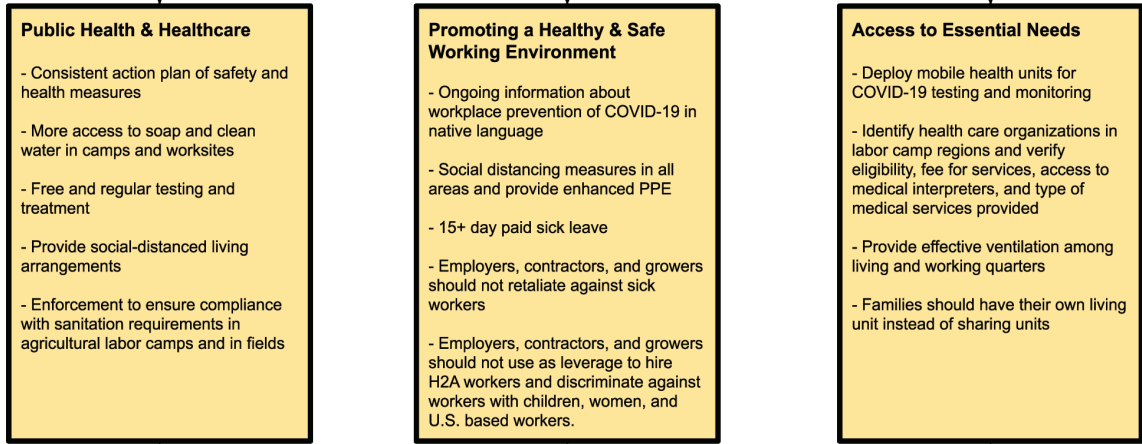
Public Health & Healthcare

- Consistent action plan of safety and health measures

- More access to soap and clean water in camps and worksites

- Free and regular testing and treatment

- Provide social-distanced living arrangements

- Enforcement to ensure compliance with sanitation requirements in agricultural labor camps and in fields

Promoting a Healthy & Safe Working Environment

- Ongoing information about workplace prevention of COVID-19 in native language

- Social distancing measures in all areas and provide enhanced PPE

- 15+ day paid sick leave

- Employers, contractors, and growers should not retaliate against sick workers

- Employers, contractors, and growers should not use as leverage to hire H2A workers and discriminate against workers with children, women, and U.S. based workers.

Access to Essential Needs

- Deploy mobile health units for COVID-19 testing and monitoring

- Identify health care organizations in labor camp regions and verify eligibility, fee for services, access to medical interpreters, and type of medical services provided

- Provide effective ventilation among living and working quarters

- Families should have their own living unit instead of sharing units